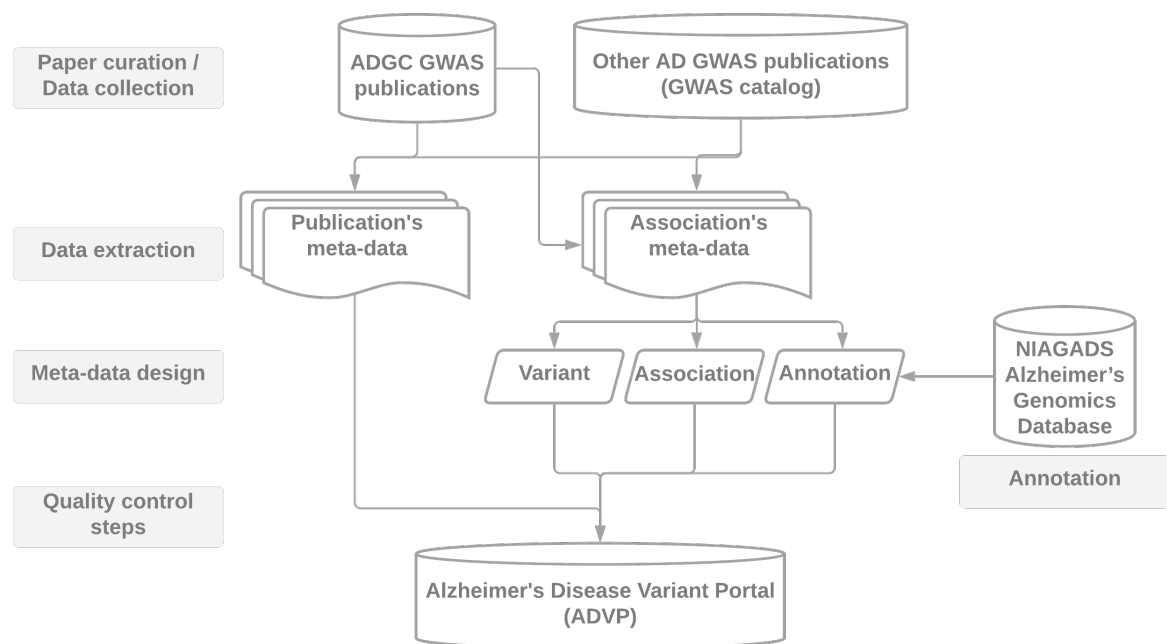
Paper curation / Data collection

ADGC GWAS publications

Other AD GWAS publications (GWAS catalog)

Data extraction

Publication's meta-data

Association's meta-data

Meta-data design

Variant

Association

Annotation

NIAGADS Alzheimer’s Genomics Database

Annotation

Quality control steps

Alzheimer's Disease Variant Portal (ADVP)